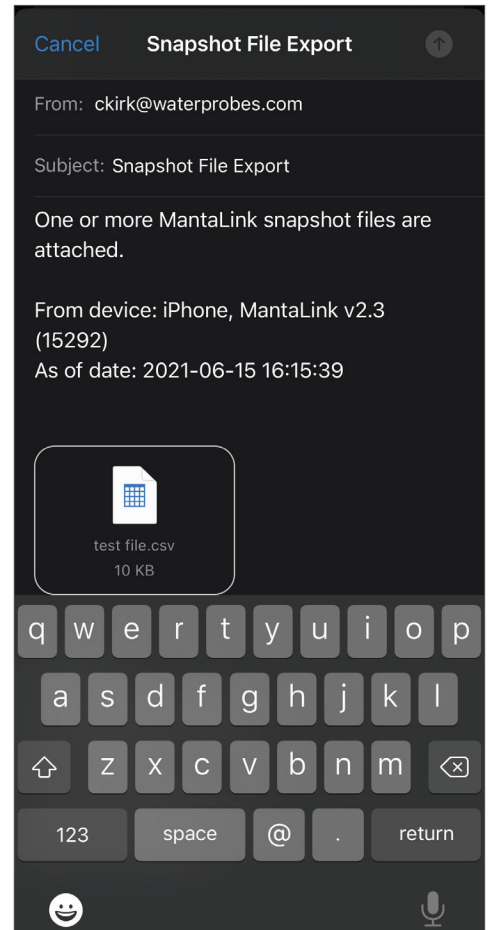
Cancel Snapshot File Export

From: ckirk@waterprobes.com

Subject: Snapshot File Export

One or more MantaLink snapshot files are attached.

From device: iPhone, MantaLink v2.3 (15292)
As of date: 2021-06-15 16:15:39

test file.csv
10 KB

q w e r t y u i o p
a s d f g h j k l
z x c v b n m
123 space @ . return